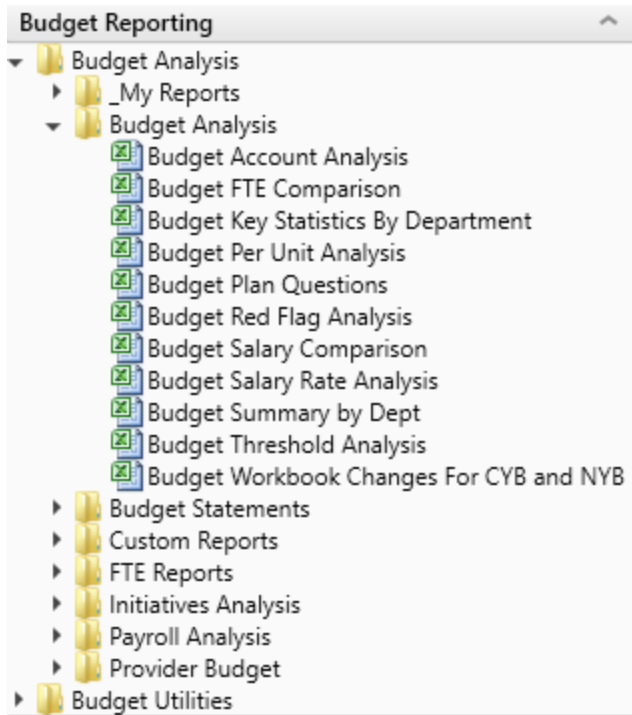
Budget Reporting

Budget Analysis
_My Reports
Budget Analysis
Budget Account Analysis
Budget FTE Comparison
Budget Key Statistics By Department
Budget Per Unit Analysis
Budget Plan Questions
Budget Red Flag Analysis
Budget Salary Comparison
Budget Salary Rate Analysis
Budget Summary by Dept
Budget Threshold Analysis
Budget Workbook Changes For CYB and NYB
Budget Statements
Custom Reports
FTE Reports
Initiatives Analysis
Payroll Analysis
Provider Budget
Budget Utilities